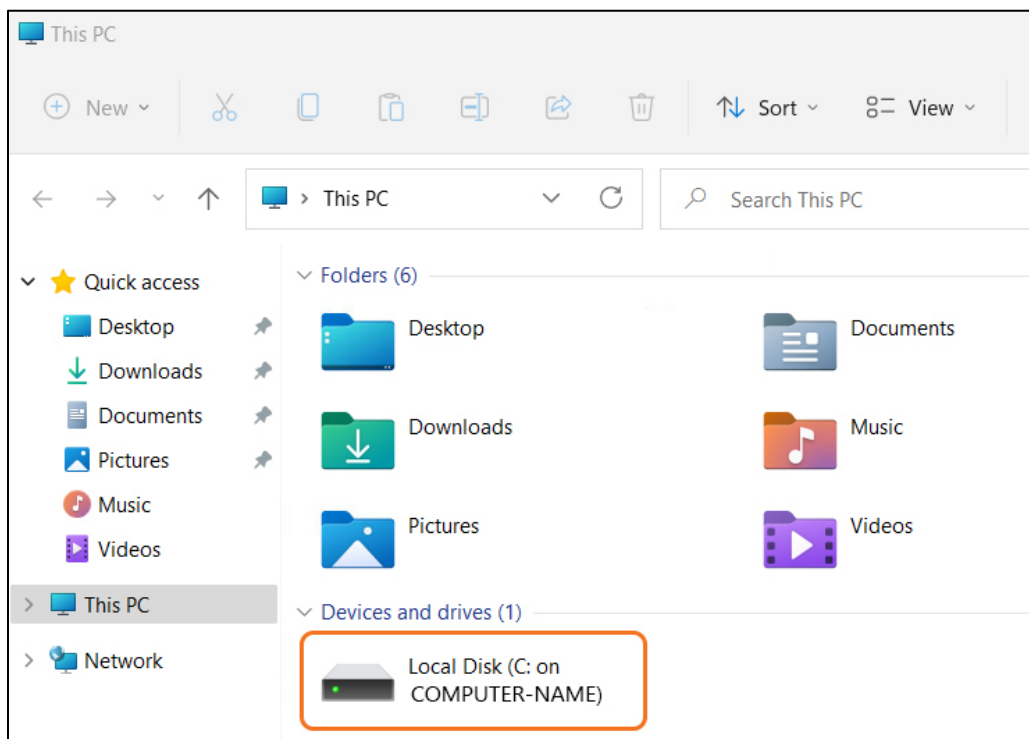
This PC

New

Sort

View

This PC

Search This PC

Quick access

Desktop

Downloads

Documents

Pictures

Music

Videos

This PC

Network

Folders (6)

Desktop

Documents

Downloads

Music

Pictures

Videos

Devices and drives (1)

Local Disk (C: on COMPUTER-NAME)